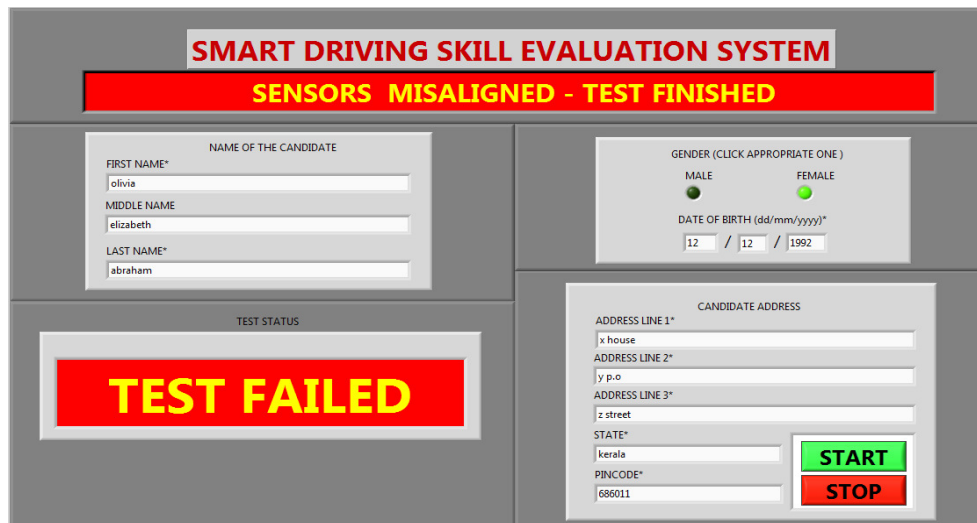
SMART DRIVING SKILL EVALUATION SYSTEM

SENSORS MISALIGNED - TEST FINISHED

NAME OF THE CANDIDATE

FIRST NAME*

olivia

MIDDLE NAME

elizabeth

LAST NAME*

abraham

GENDER (CLICK APPROPRIATE ONE )

MALE

FEMALE

DATE OF BIRTH (dd/mm/yyyy)*

12 / 12 / 1992

TEST STATUS

TEST FAILED

CANDIDATE ADDRESS

ADDRESS LINE 1*

x house

ADDRESS LINE 2*

y p.o

ADDRESS LINE 3*

z street

STATE*

kerala

PINCODE*

686011

START

STOP